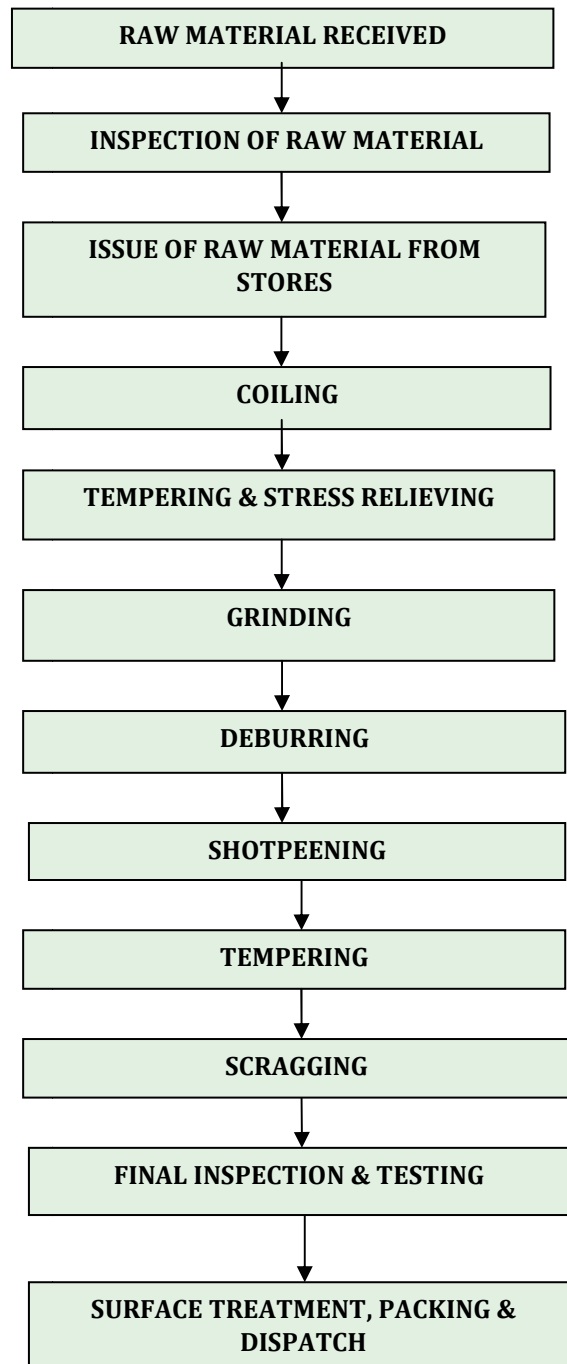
RAW MATERIAL RECEIVED

INSPECTION OF RAW MATERIAL

ISSUE OF RAW MATERIAL FROM STORES

COILING

TEMPERING & STRESS RELIEVING

GRINDING

DEBURRING

SHOTPEENING

TEMPERING

SCRAGGING

FINAL INSPECTION & TESTING

SURFACE TREATMENT, PACKING & DISPATCH